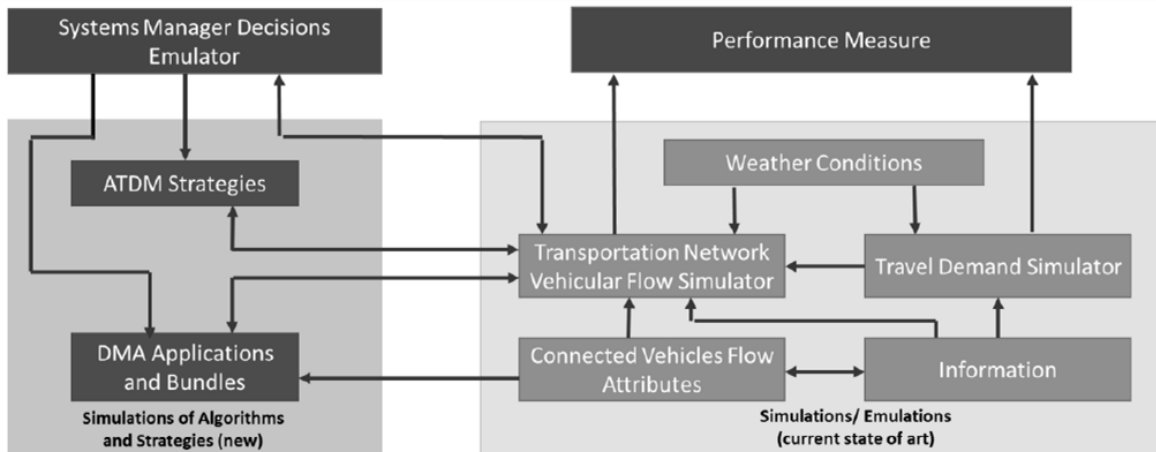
Systems Manager Decisions Emulator

Performance Measure

ATDM Strategies

Weather Conditions

Transportation Network Vehicular Flow Simulator

Travel Demand Simulator

DMA Applications and Bundles

Connected Vehicles Flow Attributes

Information

Simulations of Algorithms and Strategies (new)

Simulations/ Emulations (current state of art)